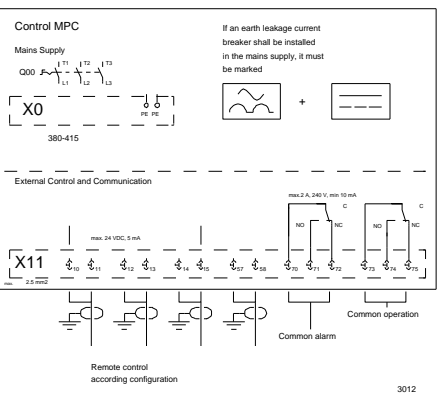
Control MPC

Mains Supply

Q00

T1 T2 T3

L1 L2 L3

X0

PE PE

380-415

If an earth leakage current breaker shall be installed in the mains supply, it must be marked

+

External Control and Communication

max. 2 A, 240 V, min 10 mA

C

C

NO

NC

NO

NC

max. 24 VDC, 5 mA

X11

10 11 12 13 14 15 57 58 70 71 72 73 74 75

2.5 mm2

Common alarm

Common operation

Remote control according configuration

3012